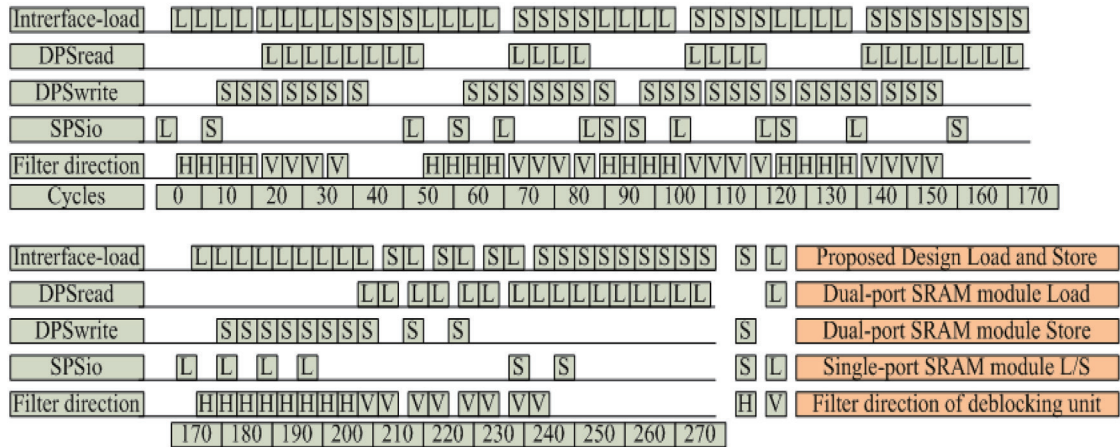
Intrerface-load L L L L L L L L S S S S L L L L S S S S L L L L S S S S L L L L S S S S S S S S

DPSread L L L L L L L L L L L L L L L L L L L L L L L L

DPSwrite S S S S S S S S S S S S S S S S S S S S S S S S S S S S

SPSio L S L S L L S S L L S L S

Filter direction H H H H V V V V H H H H V V V V H H H H V V V V H H H H V V V V

Cycles 0 10 20 30 40 50 60 70 80 90 100 110 120 130 140 150 160 170

Intrerface-load L L L L L L L L S L S L S L S S S S S S S S S S

DPSread L L L L L L L L L L L L L L L L

DPSwrite S S S S S S S S S S

SPSio L L L L S S

Filter direction H H H H H H H H V V V V V V V V

170 180 190 200 210 220 230 240 250 260 270

S L Proposed Design Load and Store

L Dual-port SRAM module Load

S Dual-port SRAM module Store

S L Single-port SRAM module L/S

H V Filter direction of deblocking unit